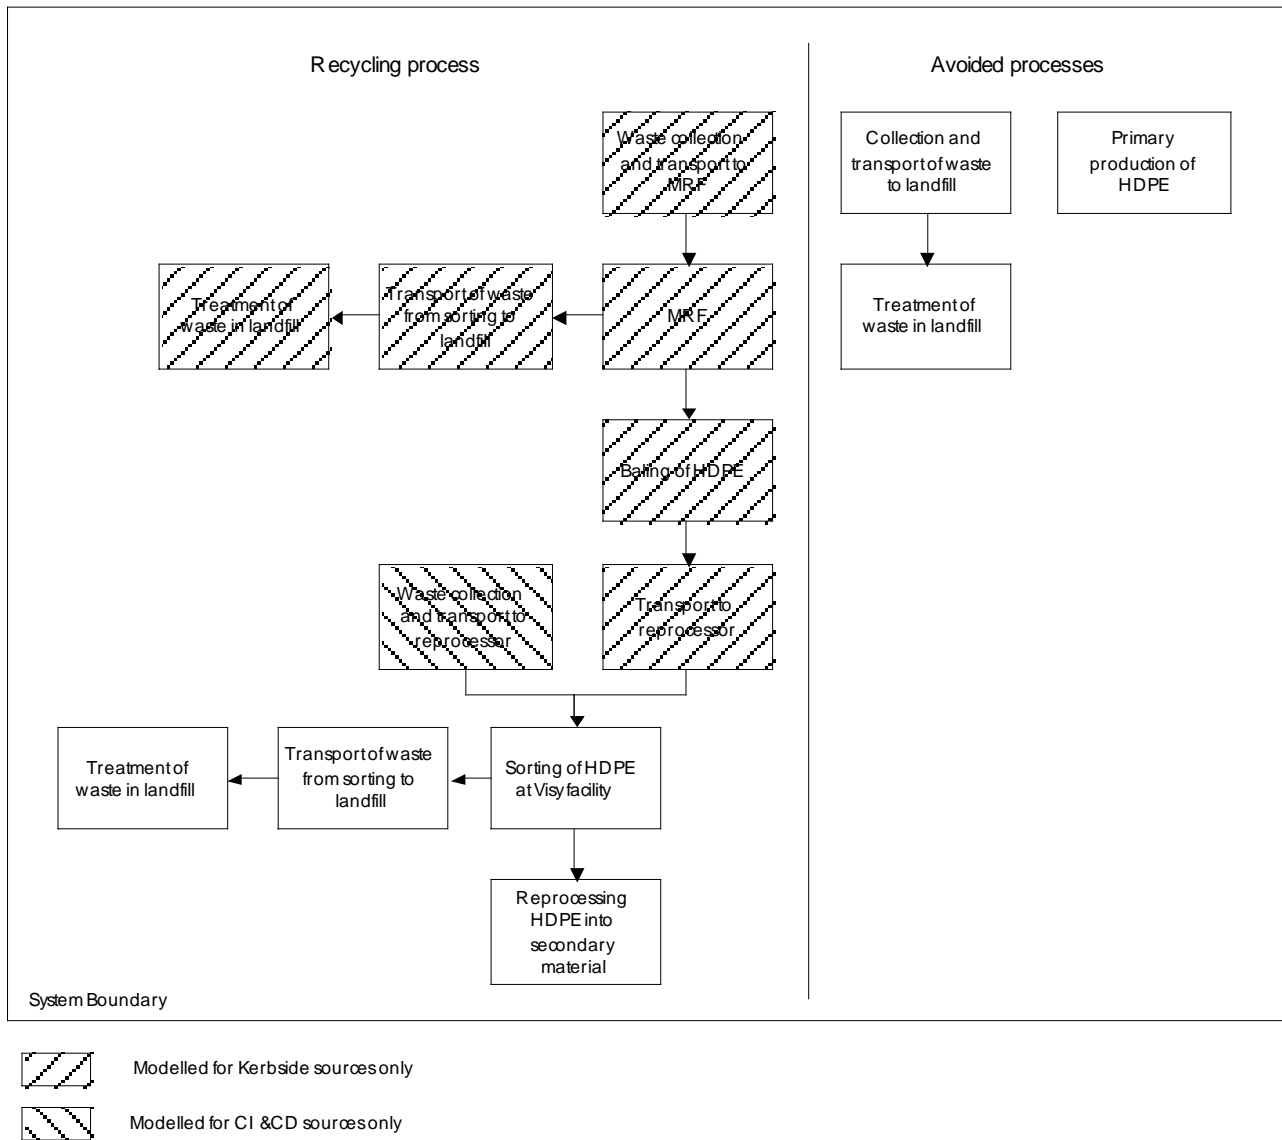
Recycling process

Avoided processes

Waste collection and transport to MRF

Collection and transport of waste to landfill

Primary production of HDPE

Treatment of waste in landfill

Transport of waste from sorting to landfill

MRF

Treatment of waste in landfill

Baling of HDPE

Waste collection and transport to reprocessor

Transport to reprocessor

Treatment of waste in landfill

Transport of waste from sorting to landfill

Sorting of HDPE at Visy facility

Reprocessing HDPE into secondary material

System Boundary

Modelled for Kerbside sources only

Modelled for CI &CD sources only